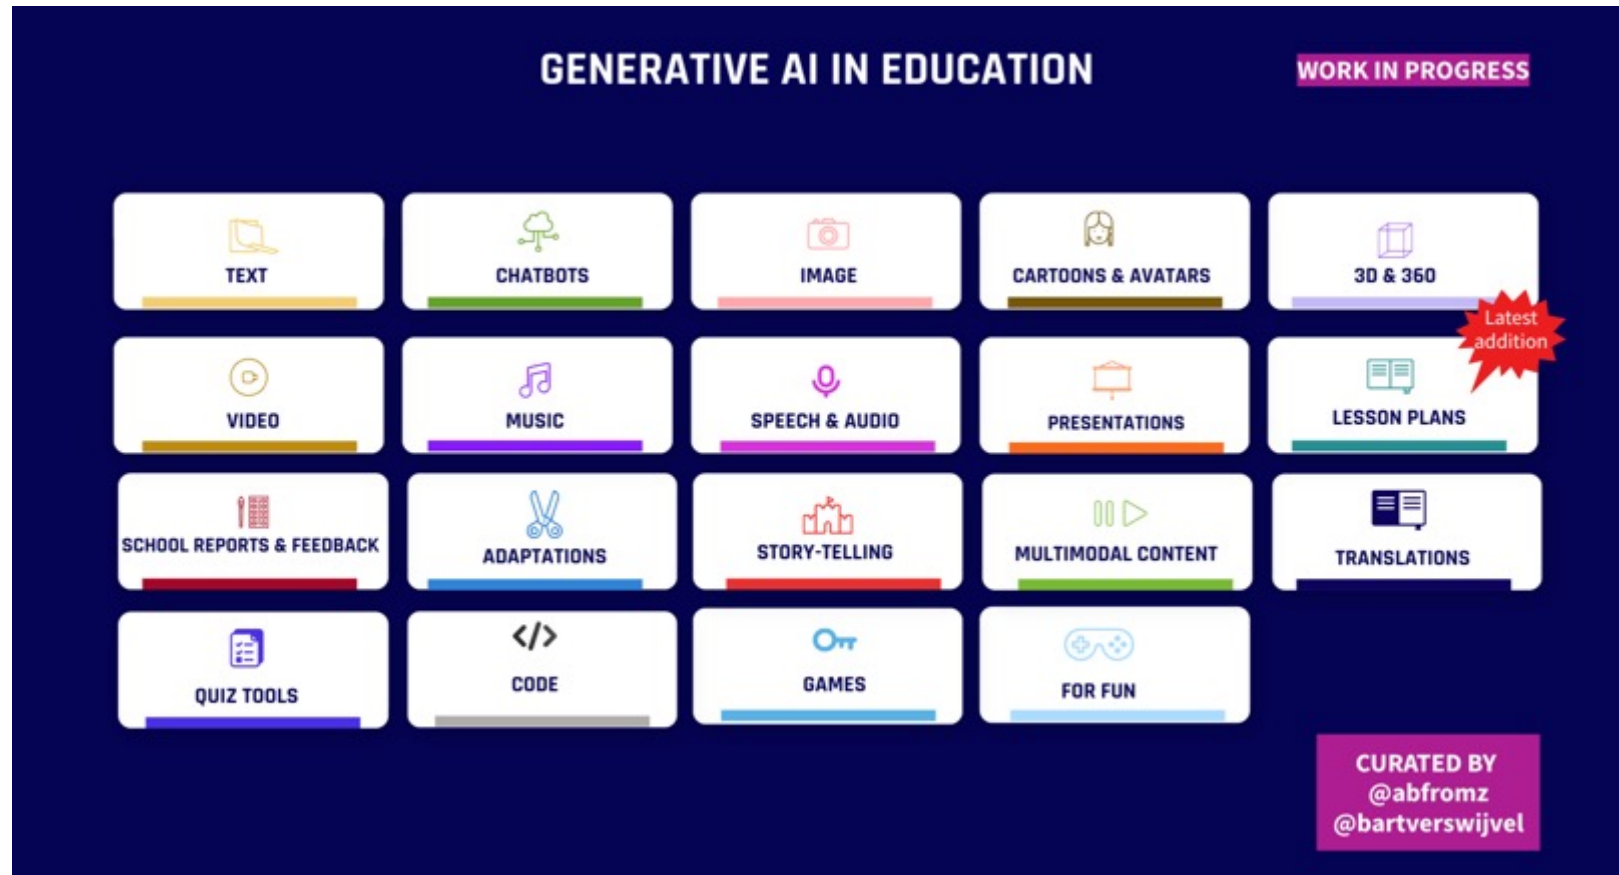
GENERATIVE AI IN EDUCATION

WORK IN PROGRESS

TEXT

CHATBOTS

IMAGE

CARTOONS & AVATARS

3D & 360

Latest addition

VIDEO

MUSIC

SPEECH & AUDIO

PRESENTATIONS

LESSON PLANS

SCHOOL REPORTS & FEEDBACK

ADAPTATIONS

STORY-TELLING

MULTIMODAL CONTENT

TRANSLATIONS

QUIZ TOOLS

</>
CODE

GAMES

FOR FUN

CURATED BY
@abfromz
@bartverswijvel